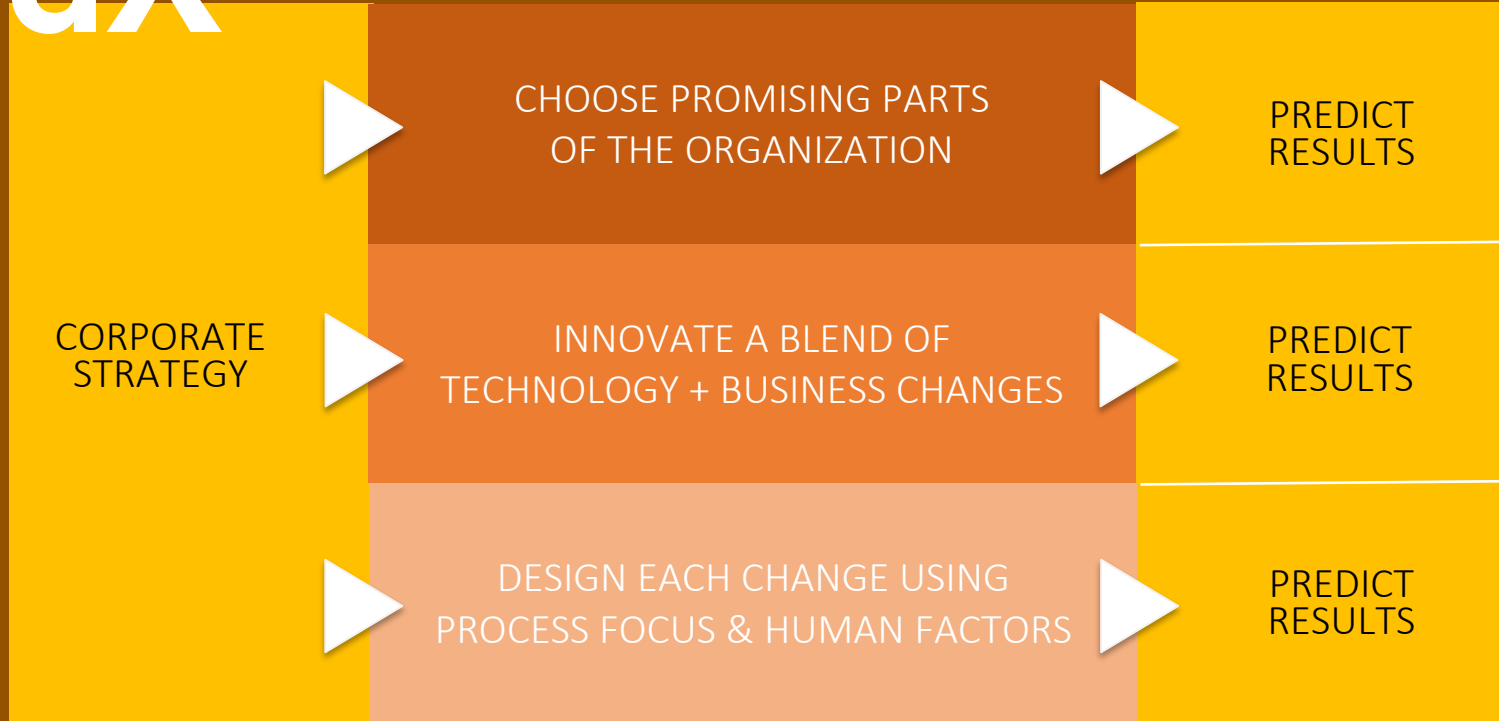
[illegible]

CORPORATE STRATEGY

CHOOSE PROMISING PARTS OF THE ORGANIZATION

PREDICT RESULTS

INNOVATE A BLEND OF TECHNOLOGY + BUSINESS CHANGES

PREDICT RESULTS

DESIGN EACH CHANGE USING PROCESS FOCUS & HUMAN FACTORS

PREDICT RESULTS